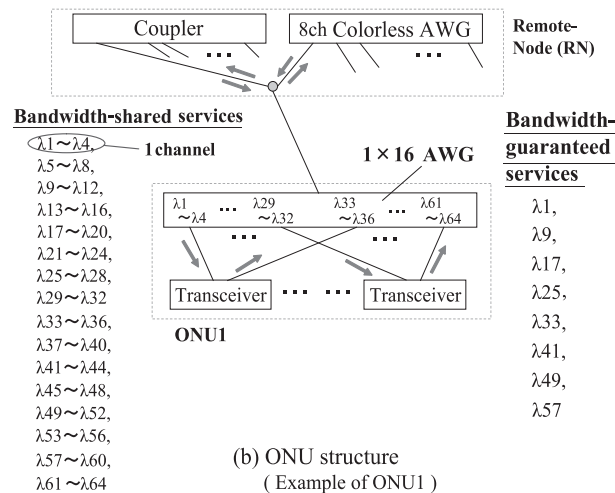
Coupler

8ch Colorless AWG

Remote-Node (RN)

Bandwidth-shared services

λ1～λ4,

1channel

λ5～λ8,
λ9～λ12,
λ13～λ16,
λ17～λ20,
λ21～λ24,
λ25～λ28,
λ29～λ32
λ33～λ36,
λ37～λ40,
λ41～λ44,
λ45～λ48,
λ49～λ52,
λ53～λ56,
λ57～λ60,
λ61～λ64

$1 \times 16$ AWG

λ1 ～λ4

λ29 ～λ32

λ33 ～λ36

λ61 ～λ64

Transceiver

Transceiver

ONU1

Bandwidth-guaranteed services

λ1,
λ9,
λ17,
λ25,
λ33,
λ41,
λ49,
λ57

(b) ONU structure
( Example of ONU1 )